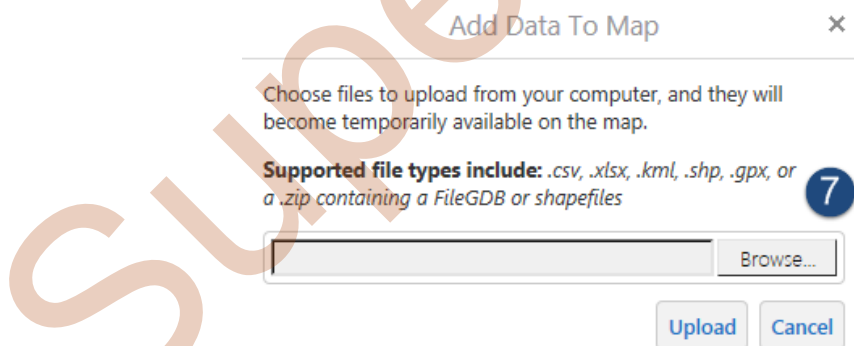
Sube

Add Data To Map

×

Choose files to upload from your computer, and they will become temporarily available on the map.

**Supported file types include:** *.csv, .xlsx, .kml, .shp, .gpx, or a .zip containing a FileGDB or shapefiles*

7

Browse...

Upload

Cancel